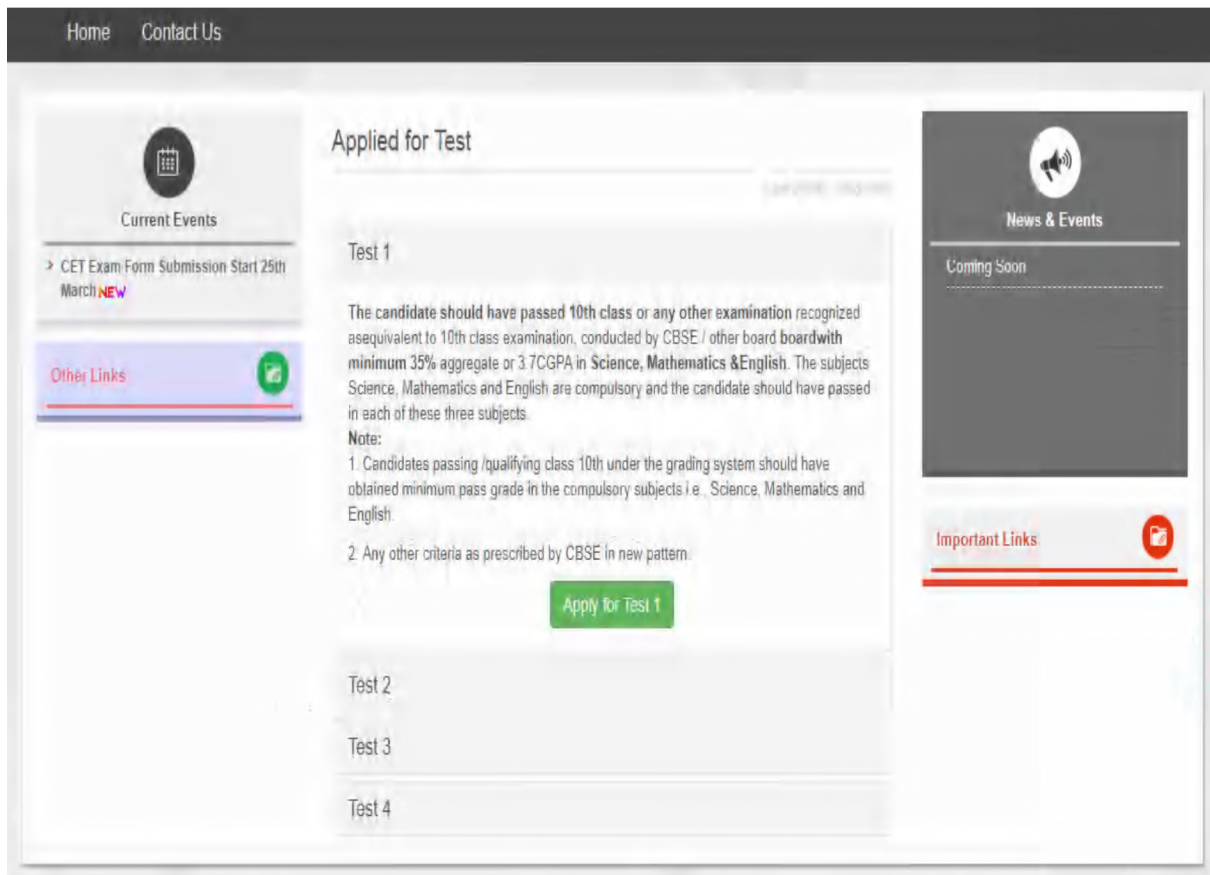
Home Contact Us

Current Events

CET Exam Form Submission Start 25th March NEW

Other Links

Applied for Test

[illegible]

Test 1

The candidate should have passed 10th class or any other examination recognized asequivalent to 10th class examination, conducted by CBSE / other board boardwith minimum 35% aggregate or 3.7CGPA in Science, Mathematics &English. The subjects Science, Mathematics and English are compulsory and the candidate should have passed in each of these three subjects.
Note:
1. Candidates passing /qualifying class 10th under the grading system should have obtained minimum pass grade in the compulsory subjects i.e., Science, Mathematics and English.

2. Any other criteria as prescribed by CBSE in new pattern.

Apply for Test 1

Test 2

Test 3

Test 4

News & Events

Coming Soon

Important Links